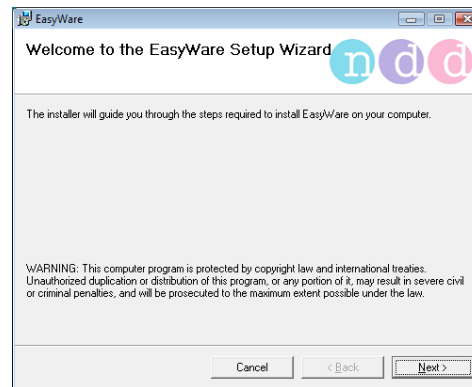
EasyWare

Welcome to the EasyWare Setup Wizard

ndd

The installer will guide you through the steps required to install EasyWare on your computer.

WARNING: This computer program is protected by copyright law and international treaties. Unauthorized duplication or distribution of this program, or any portion of it, may result in severe civil or criminal penalties, and will be prosecuted to the maximum extent possible under the law.

Cancel

< Back

Next >